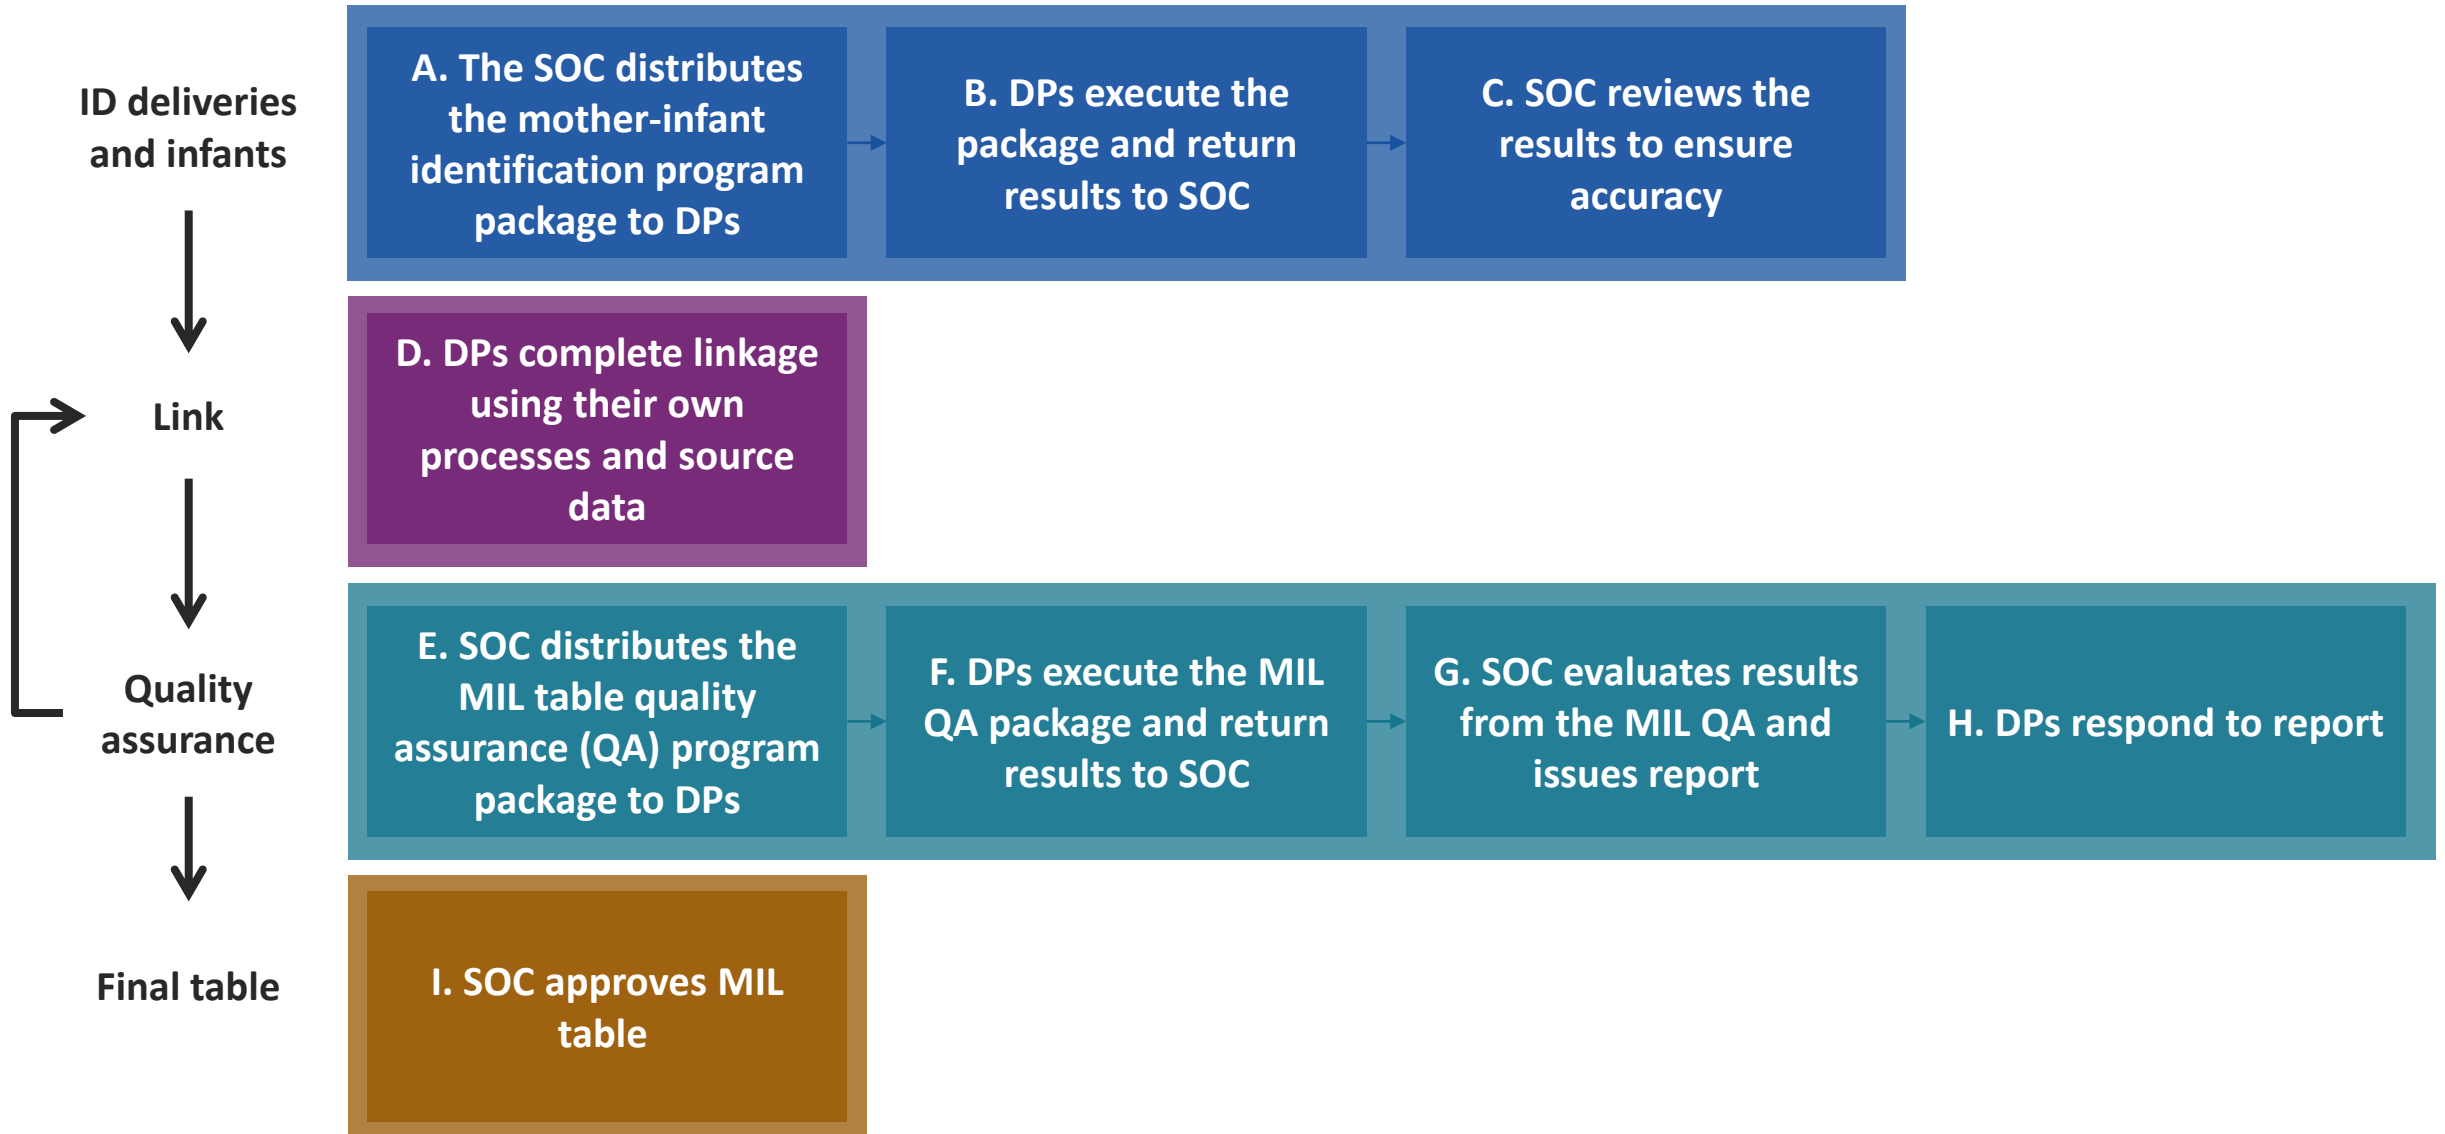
ID deliveries and infants

A. The SOC distributes the mother-infant identification program package to DPs

B. DPs execute the package and return results to SOC

C. SOC reviews the results to ensure accuracy

Link

D. DPs complete linkage using their own processes and source data

Quality assurance

E. SOC distributes the MIL table quality assurance (QA) program package to DPs

F. DPs execute the MIL QA package and return results to SOC

G. SOC evaluates results from the MIL QA and issues report

H. DPs respond to report

Final table

I. SOC approves MIL table